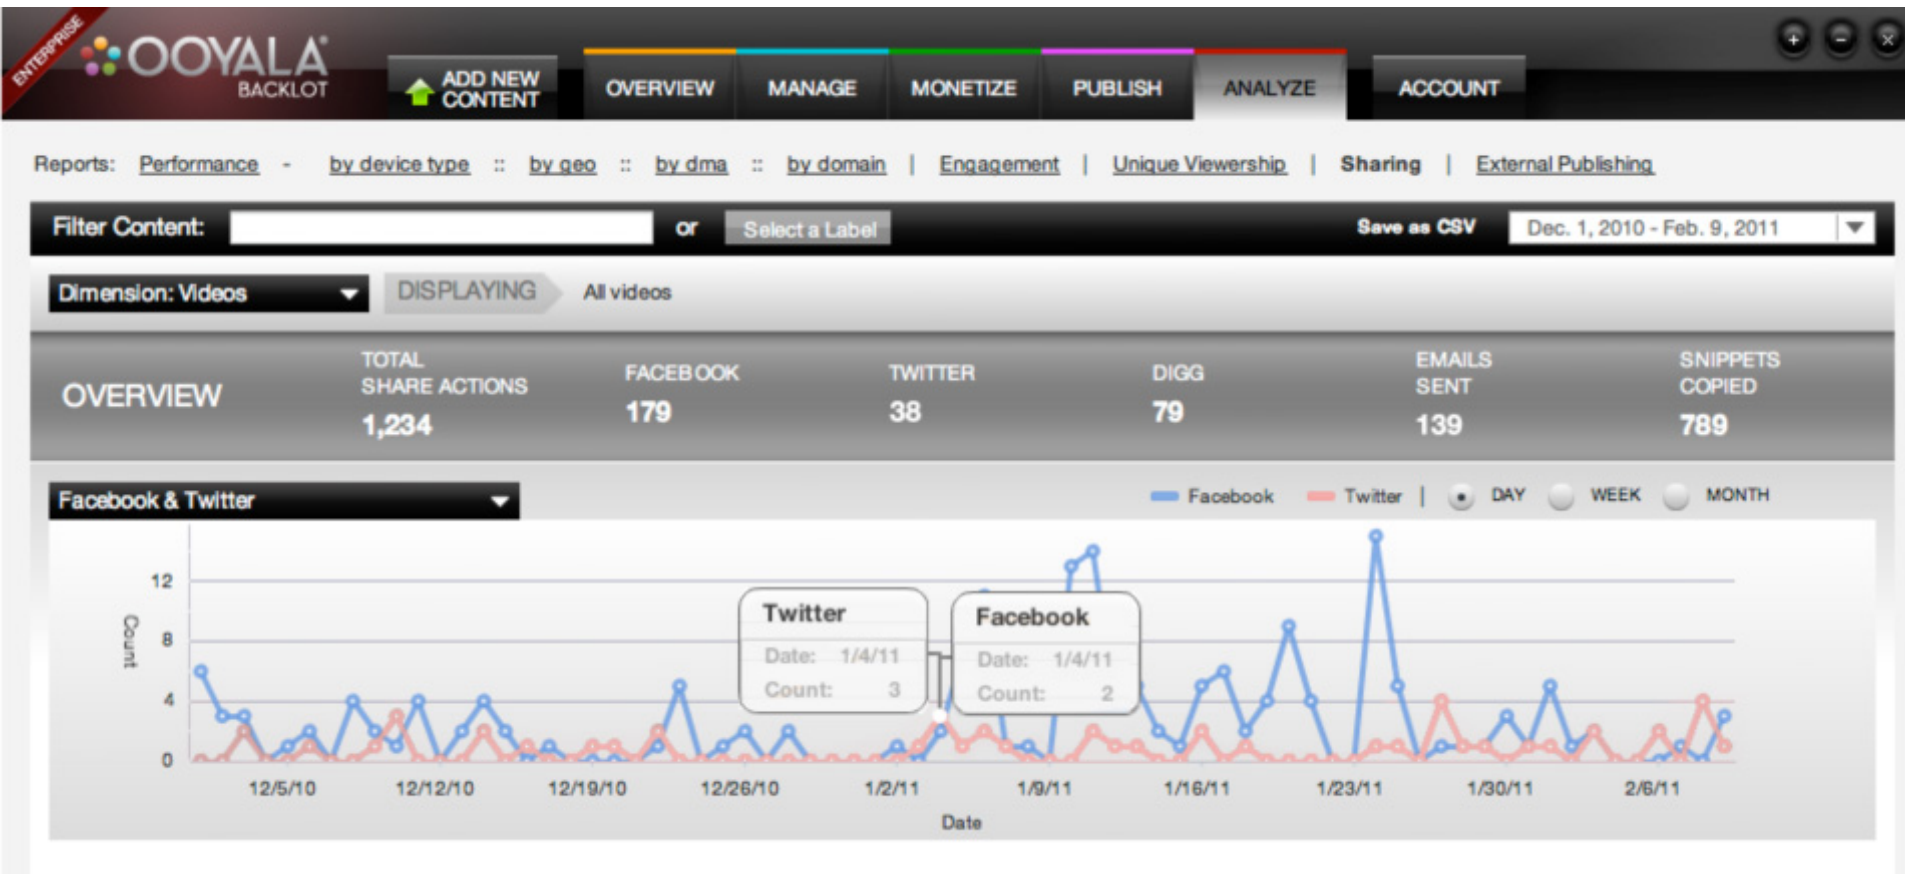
ENTERPRISE
OOYALA
BACKLOT

ADD NEW CONTENT

OVERVIEW | MANAGE | MONETIZE | PUBLISH | ANALYZE | ACCOUNT

Reports: Performance - by device type :: by geo :: by dma :: by domain | Engagement | Unique Viewership | Sharing | External Publishing

Filter Content: or Select a Label Save as CSV Dec. 1, 2010 - Feb. 9, 2011

Dimension: Videos DISPLAYING All videos

OVERVIEW

| TOTAL SHARE ACTIONS | FACEBOOK | TWITTER | DIGG | EMAILS SENT | SNIPPETS COPIED |
|---|---|---|---|---|---|
| 1,234 | 179 | 38 | 79 | 139 | 789 |

Facebook & Twitter

Facebook Twitter | DAY WEEK MONTH

Twitter
Date: 1/4/11
Count: 3

Facebook
Date: 1/4/11
Count: 2

Count
12
8
4
0

12/5/10 12/12/10 12/19/10 12/26/10 1/2/11 1/9/11 1/16/11 1/23/11 1/30/11 2/6/11

Date